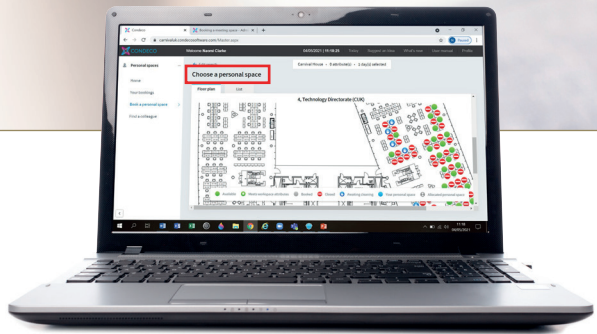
Condeco | Booking a meeting space - Ma...

carnivaluk.condecosoftware.com/Master.aspx

CONDECO

Welcome Naomi Clarke

04/05/2021 | 14:18:25

Personal spaces

Home

Your bookings

Book a personal space

Find a colleague

Carnival House - 1 attribute(s) - 1 day(s) selected

Choose a personal space

Floor plan

List

4, Technology Directorate (CUK)

Available

Closed

11:18
04/05/2021